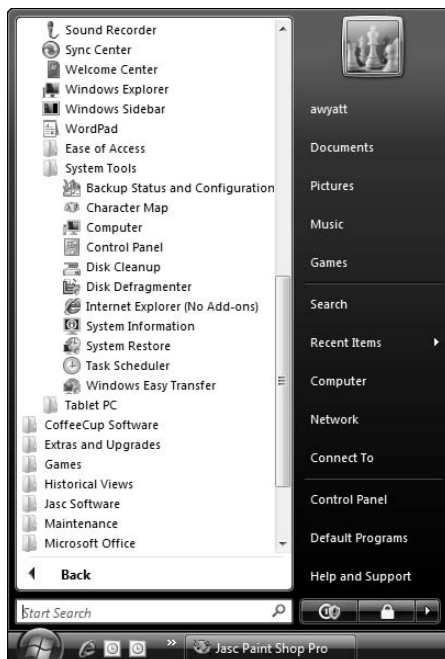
Sound Recorder
Sync Center
Welcome Center
Windows Explorer
Windows Sidebar
WordPad
Ease of Access
System Tools
Backup Status and Configuration
Character Map
Computer
Control Panel
Disk Cleanup
Disk Defragmenter
Internet Explorer (No Add-ons)
System Information
System Restore
Task Scheduler
Windows Easy Transfer
Tablet PC
CoffeeCup Software
Extras and Upgrades
Games
Historical Views
Jasc Software
Maintenance
Microsoft Office
Back
Start Search

awyatt
Documents
Pictures
Music
Games
Search
Recent Items
Computer
Network
Connect To
Control Panel
Default Programs
Help and Support

Jasc Paint Shop Pro